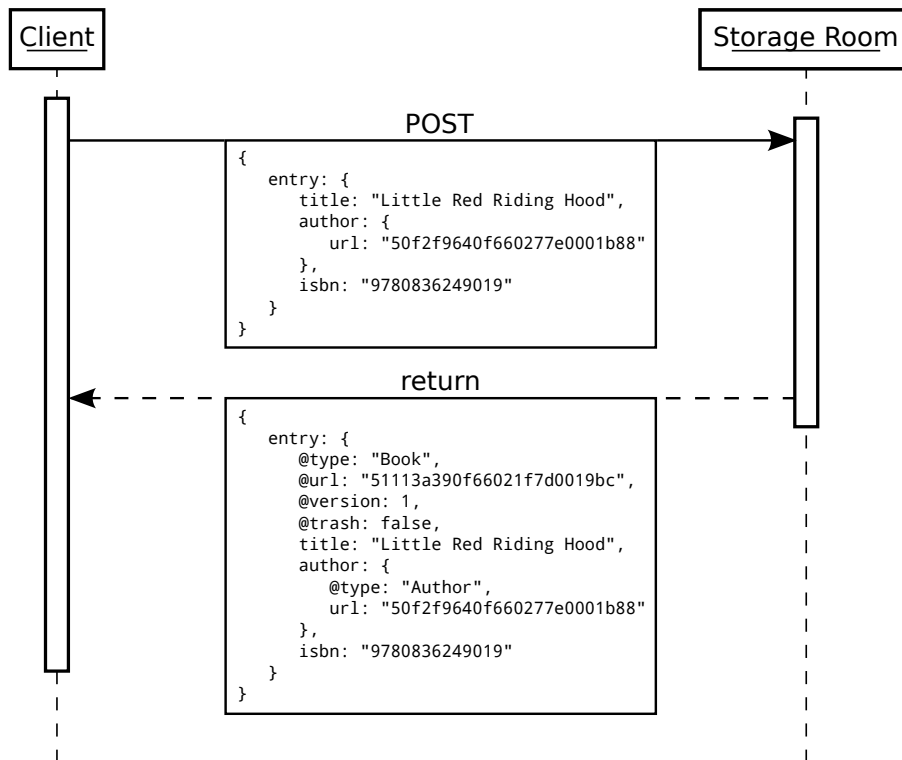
Client

Storage Room

POST

```
{
   entry: {
      title: "Little Red Riding Hood",
      author: {
         url: "50f2f9640f660277e0001b88"
      },
      isbn: "9780836249019"
   }
}
```

return

```
{
   entry: {
      @type: "Book",
      @url: "51113a390f66021f7d0019bc",
      @version: 1,
      @trash: false,
      title: "Little Red Riding Hood",
      author: {
         @type: "Author",
         url: "50f2f9640f660277e0001b88"
      },
      isbn: "9780836249019"
   }
}
```